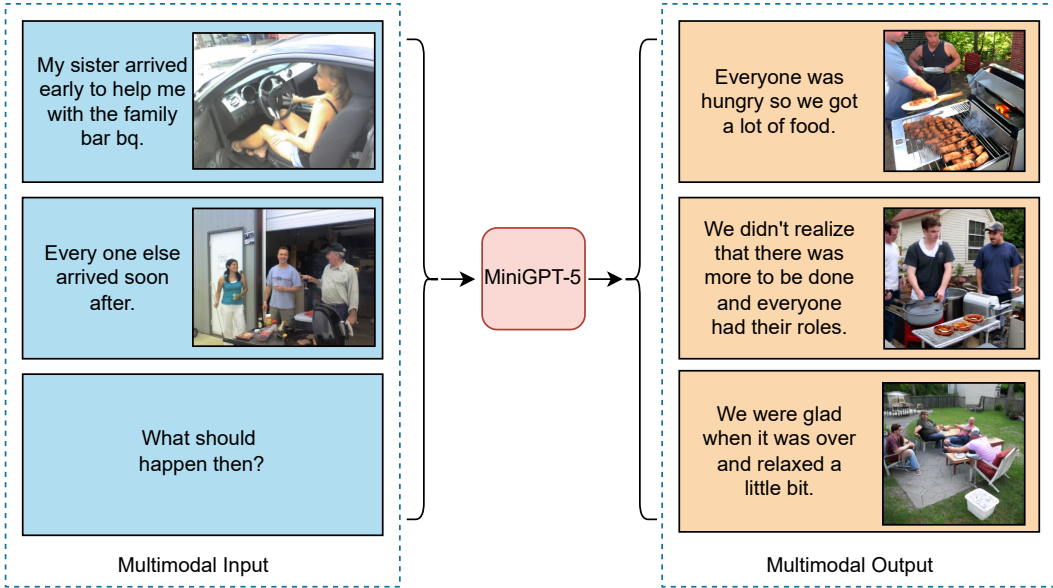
My sister arrived early to help me with the family bar bq.

Every one else arrived soon after.

What should happen then?

Multimodal Input

MiniGPT-5

Everyone was hungry so we got a lot of food.

We didn't realize that there was more to be done and everyone had their roles.

We were glad when it was over and relaxed a little bit.

Multimodal Output